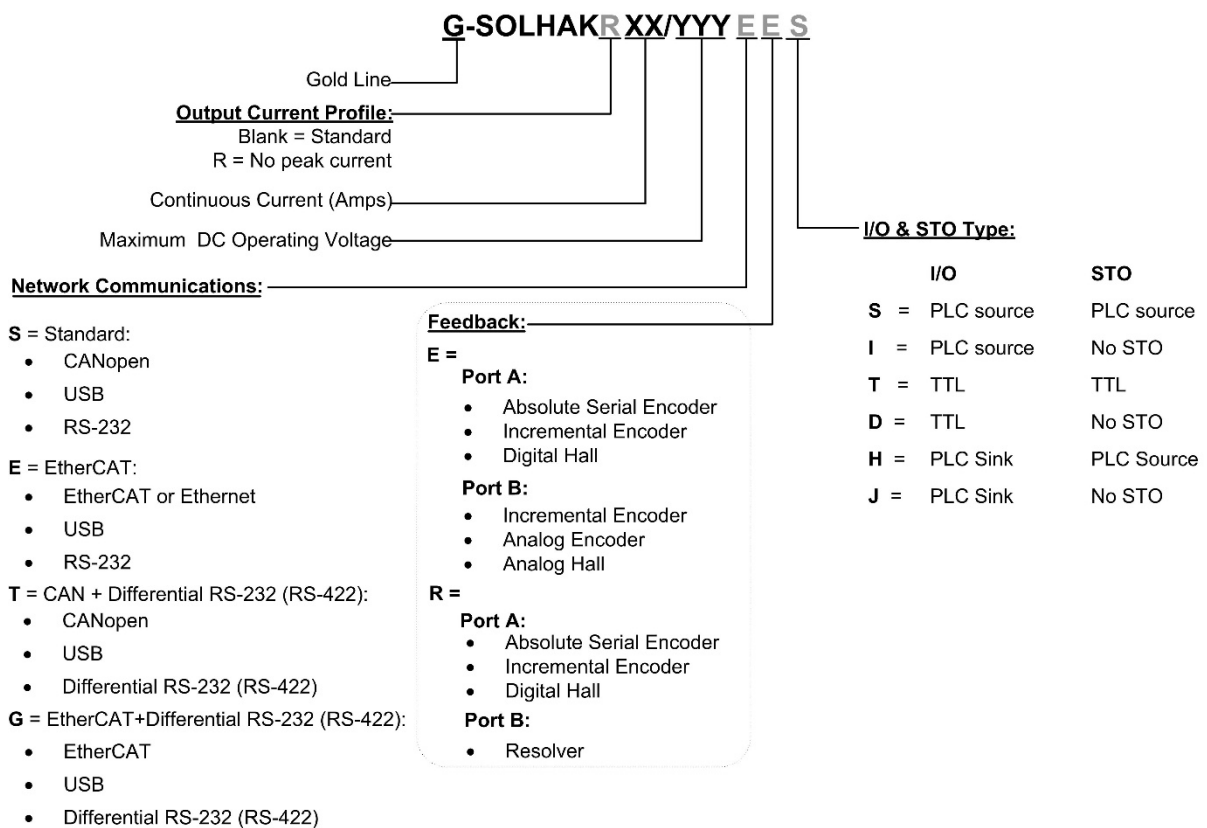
G-SOLHAKR XX/YYY E E S

Gold Line

Output Current Profile:
Blank = Standard
R = No peak current

Continuous Current (Amps)

Maximum DC Operating Voltage

Network Communications:

S = Standard:
- CANopen
- USB
- RS-232

E = EtherCAT:
- EtherCAT or Ethernet
- USB
- RS-232

T = CAN + Differential RS-232 (RS-422):
- CANopen
- USB
- Differential RS-232 (RS-422)

G = EtherCAT+Differential RS-232 (RS-422):
- EtherCAT
- USB
- Differential RS-232 (RS-422)

Feedback:
E =
Port A:
- Absolute Serial Encoder
- Incremental Encoder
- Digital Hall

Port B:
- Incremental Encoder
- Analog Encoder
- Analog Hall

R =
Port A:
- Absolute Serial Encoder
- Incremental Encoder
- Digital Hall

Port B:
- Resolver

I/O & STO Type:

| | I/O | STO |
|---|---|---|
| S = | PLC source | PLC source |
| I = | PLC source | No STO |
| T = | TTL | TTL |
| D = | TTL | No STO |
| H = | PLC Sink | PLC Source |
| J = | PLC Sink | No STO |